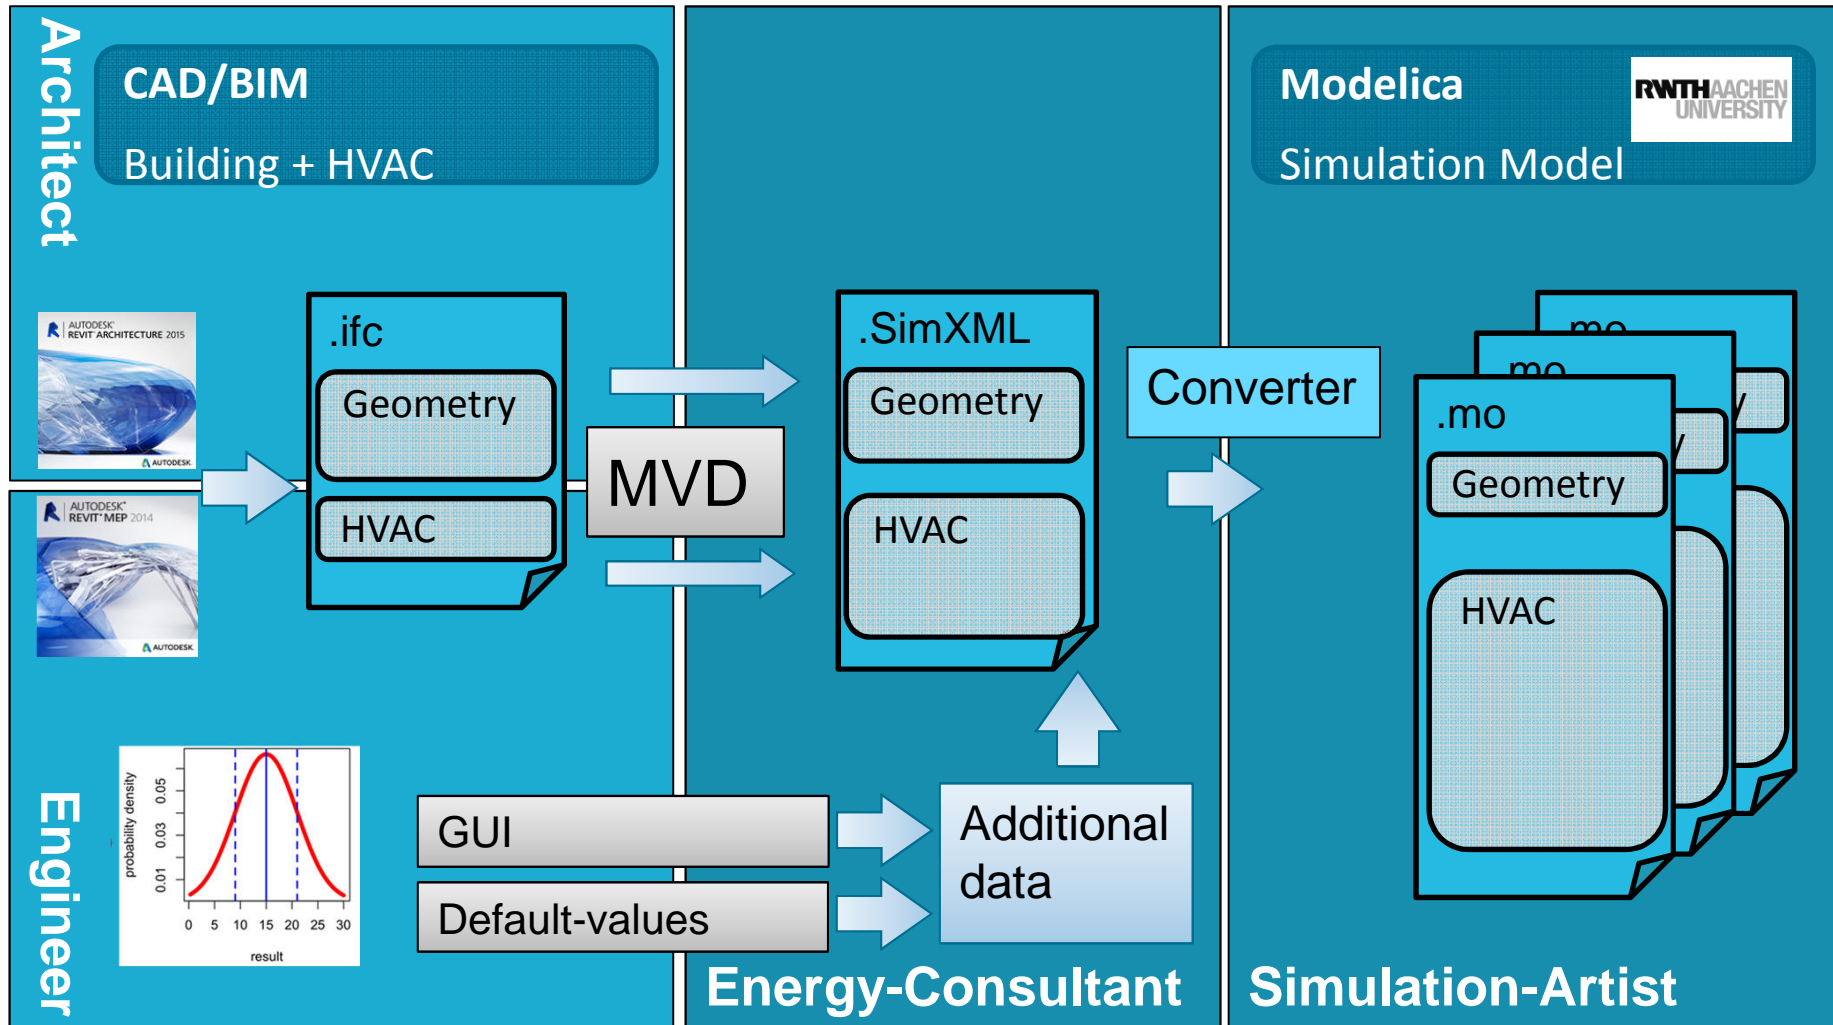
Architect

CAD/BIM

Building + HVAC

AUTODESK® REVIT® ARCHITECTURE 2015

AUTODESK

AUTODESK® REVIT® MEP 2014

AUTODESK

.ifc

Geometry

HVAC

MVD

.SimXML

Geometry

HVAC

Converter

Modelica

RWTH AACHEN UNIVERSITY

Simulation Model

.mo

.mo

.mo

Geometry

HVAC

probability density

0.01 0.03 0.05

0 5 10 15 20 25 30

result

GUI

Default-values

Additional data

Engineer

Energy-Consultant

Simulation-Artist